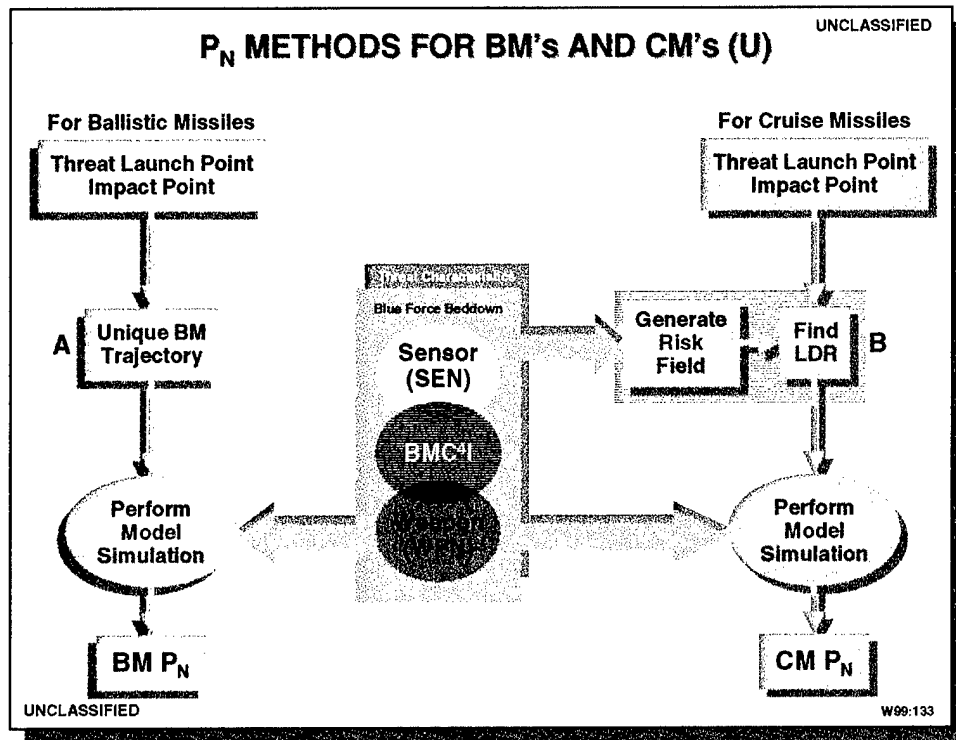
UNCLASSIFIED

$P_N$ METHODS FOR BM's AND CM's (U)

For Ballistic Missiles

Threat Launch Point
Impact Point

A

Unique BM Trajectory

Perform Model Simulation

BM $P_N$

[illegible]

Blue Force Beddown

Sensor (SEN)

BMC$^4$I

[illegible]

For Cruise Missiles

Threat Launch Point
Impact Point

Generate Risk Field

Find LDR

B

Perform Model Simulation

CM $P_N$

UNCLASSIFIED

W99:133